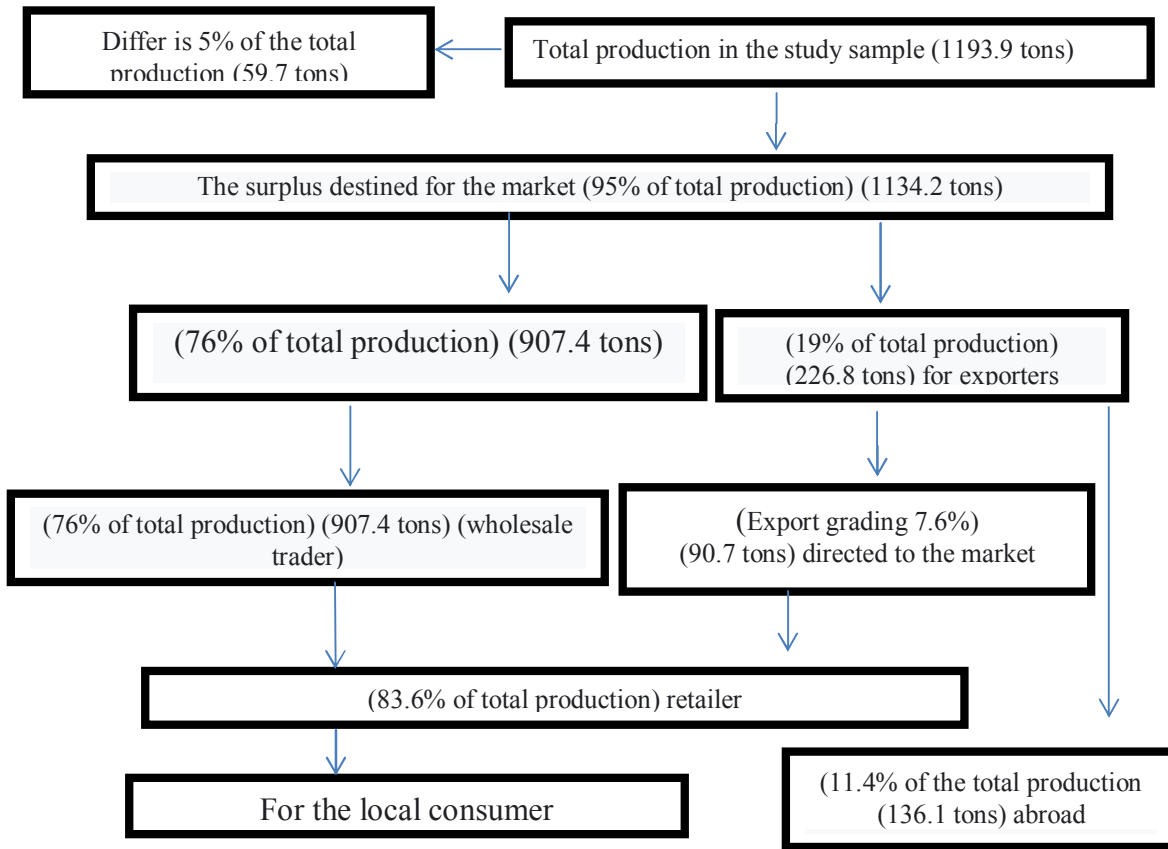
Differ is 5% of the total production (59.7 tons)

Total production in the study sample (1193.9 tons)

The surplus destined for the market (95% of total production) (1134.2 tons)

(76% of total production) (907.4 tons)

(19% of total production) (226.8 tons) for exporters

(76% of total production) (907.4 tons) (wholesale trader)

(Export grading 7.6%) (90.7 tons) directed to the market

(83.6% of total production) retailer

For the local consumer

(11.4% of the total production (136.1 tons) abroad